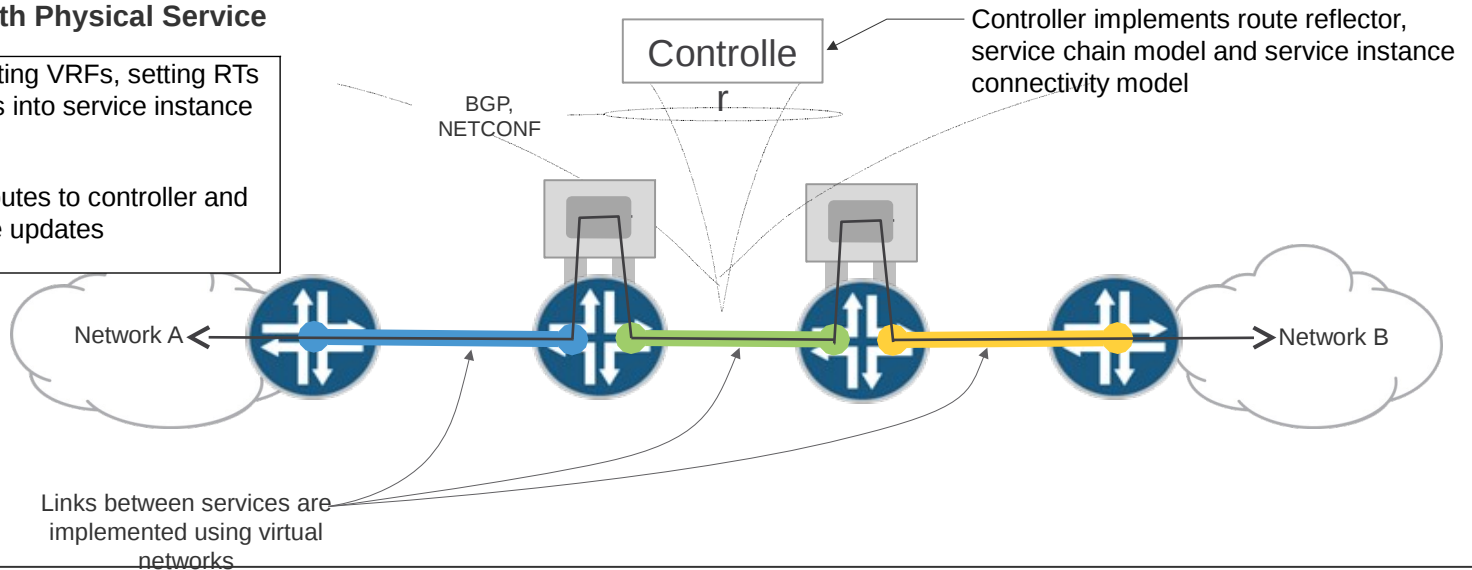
th Physical Service

ting VRFs, setting RTs
s into service instance

utes to controller and
e updates

Controlle
r

BGP,
NETCONF

Controller implements route reflector, service chain model and service instance connectivity model

Network A

Network B

Links between services are implemented using virtual networks